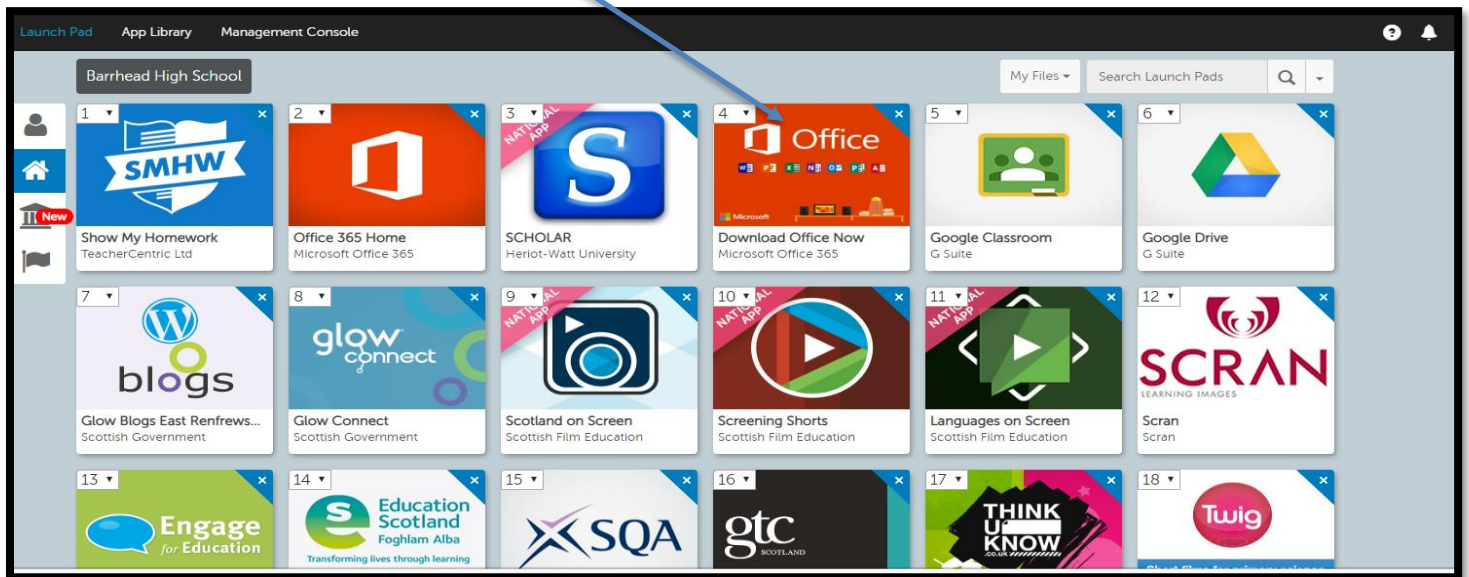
Launch Pad App Library Management Console

Barrhead High School

My Files ▾ Search Launch Pads

New

1 ▾
SMHW
Show My Homework
TeacherCentric Ltd

2 ▾
Office 365 Home
Microsoft Office 365

3 ▾
NATIONAL APP
SCHOLAR
Heriot-Watt University

4 ▾
Office
Microsoft
Download Office Now
Microsoft Office 365

5 ▾
Google Classroom
G Suite

6 ▾
Google Drive
G Suite

7 ▾
blogs
Glow Blogs East Renfrews...
Scottish Government

8 ▾
glow connect
Glow Connect
Scottish Government

9 ▾
NATIONAL APP
Scotland on Screen
Scottish Film Education

10 ▾
NATIONAL APP
Screening Shorts
Scottish Film Education

11 ▾
NATIONAL APP
Languages on Screen
Scottish Film Education

12 ▾
SCRAN
LEARNING IMAGES
Scran
Scran

13 ▾
Engage for Education

14 ▾
Education Scotland
Foghlam Alba
Transforming lives through learning

15 ▾
SQA

16 ▾
gtc
SCOTLAND

17 ▾
THINK U KNOW
.co.uk

18 ▾
Twig
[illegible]